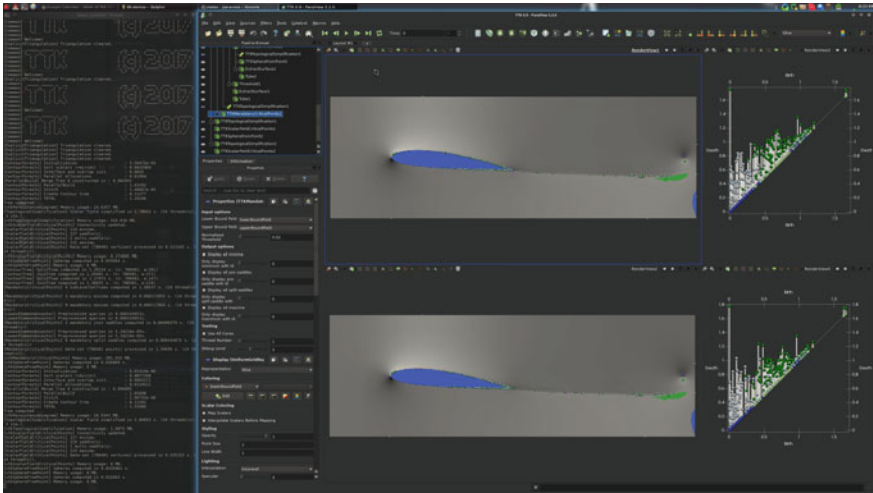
TTK (c) 2017

TTK (c) 2017

TTK (c) 2017

TTK 0.9 - ParaView 5.1.0

File Edit View Sources Filters Tools Catalyst Macros Help

Pipeline Browser

TTKTopologicalSimplification

TTKMandatoryCriticalPoints

Threshold

Tube

Properties Information

Apply Reset Delete ?

Properties (TTKMorseSmale)

Input options

Output options

Display of minima

Display of saddles

Display of maxima

Testing

Use All Cores

Thread Number

Debug Level

Display (UnstructuredGrid)

Representation Glyph

Coloring

Edit

Scalar Coloring

Map Scalars

Styling

Opacity

Point Size

Line Width

Lighting

Interpolation Gouraud

Specular

RenderView1

RenderView2

Death

Birth

0 0.2 0.4 0.6 0.8 1 1.2 1.4 1.6

0 0.5 1 1.5

0 0.5 1 1.5